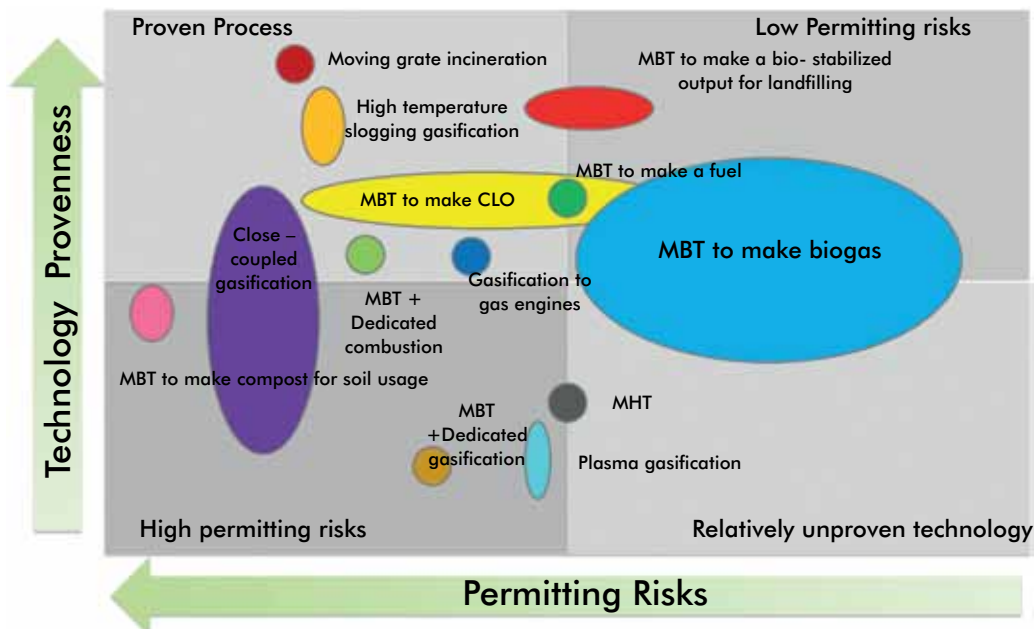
Proven Process

Low Permitting risks

Moving grate incineration

MBT to make a bio- stabilized output for landfilling

High temperature slogging gasification

MBT to make a fuel

MBT to make CLO

Close – coupled gasification

MBT to make biogas

Gasification to gas engines

MBT + Dedicated combustion

MBT to make compost for soil usage

MHT

MBT +Dedicated gasification

Plasma gasification

High permitting risks

Relatively unproven technology

Technology Provenness

Permitting Risks